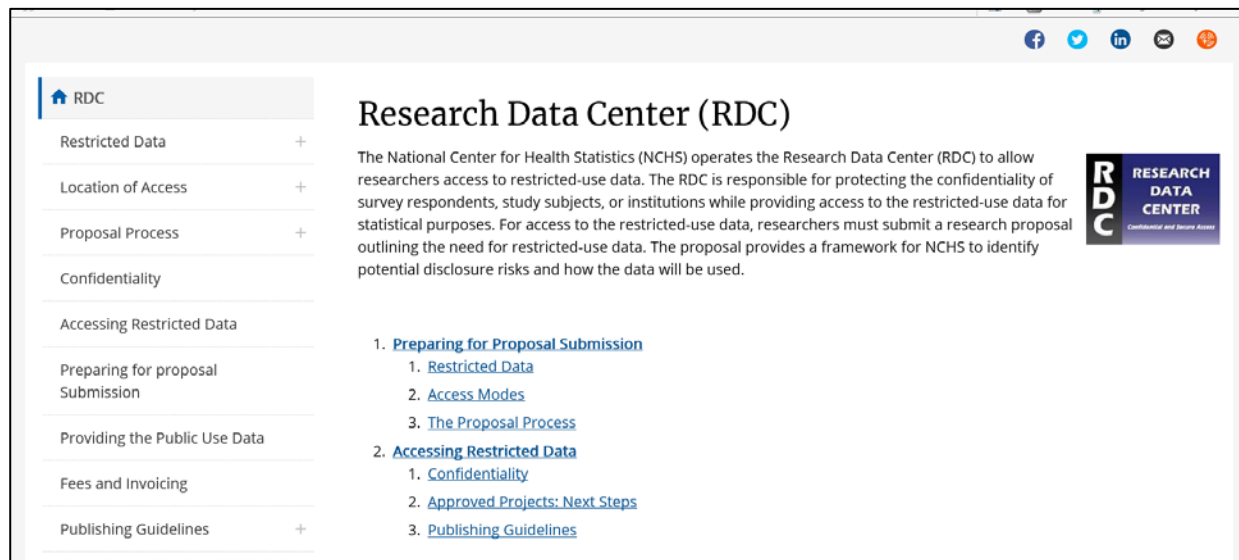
RDC

Restricted Data +

Location of Access +

Proposal Process +

Confidentiality

Accessing Restricted Data

Preparing for proposal Submission

Providing the Public Use Data

Fees and Invoicing

Publishing Guidelines +

Research Data Center (RDC)

The National Center for Health Statistics (NCHS) operates the Research Data Center (RDC) to allow researchers access to restricted-use data. The RDC is responsible for protecting the confidentiality of survey respondents, study subjects, or institutions while providing access to the restricted-use data for statistical purposes. For access to the restricted-use data, researchers must submit a research proposal outlining the need for restricted-use data. The proposal provides a framework for NCHS to identify potential disclosure risks and how the data will be used.

RDC RESEARCH DATA CENTER Confidential and Secure Access

1. Preparing for Proposal Submission
   1. Restricted Data
   2. Access Modes
   3. The Proposal Process
2. Accessing Restricted Data
   1. Confidentiality
   2. Approved Projects: Next Steps
   3. Publishing Guidelines